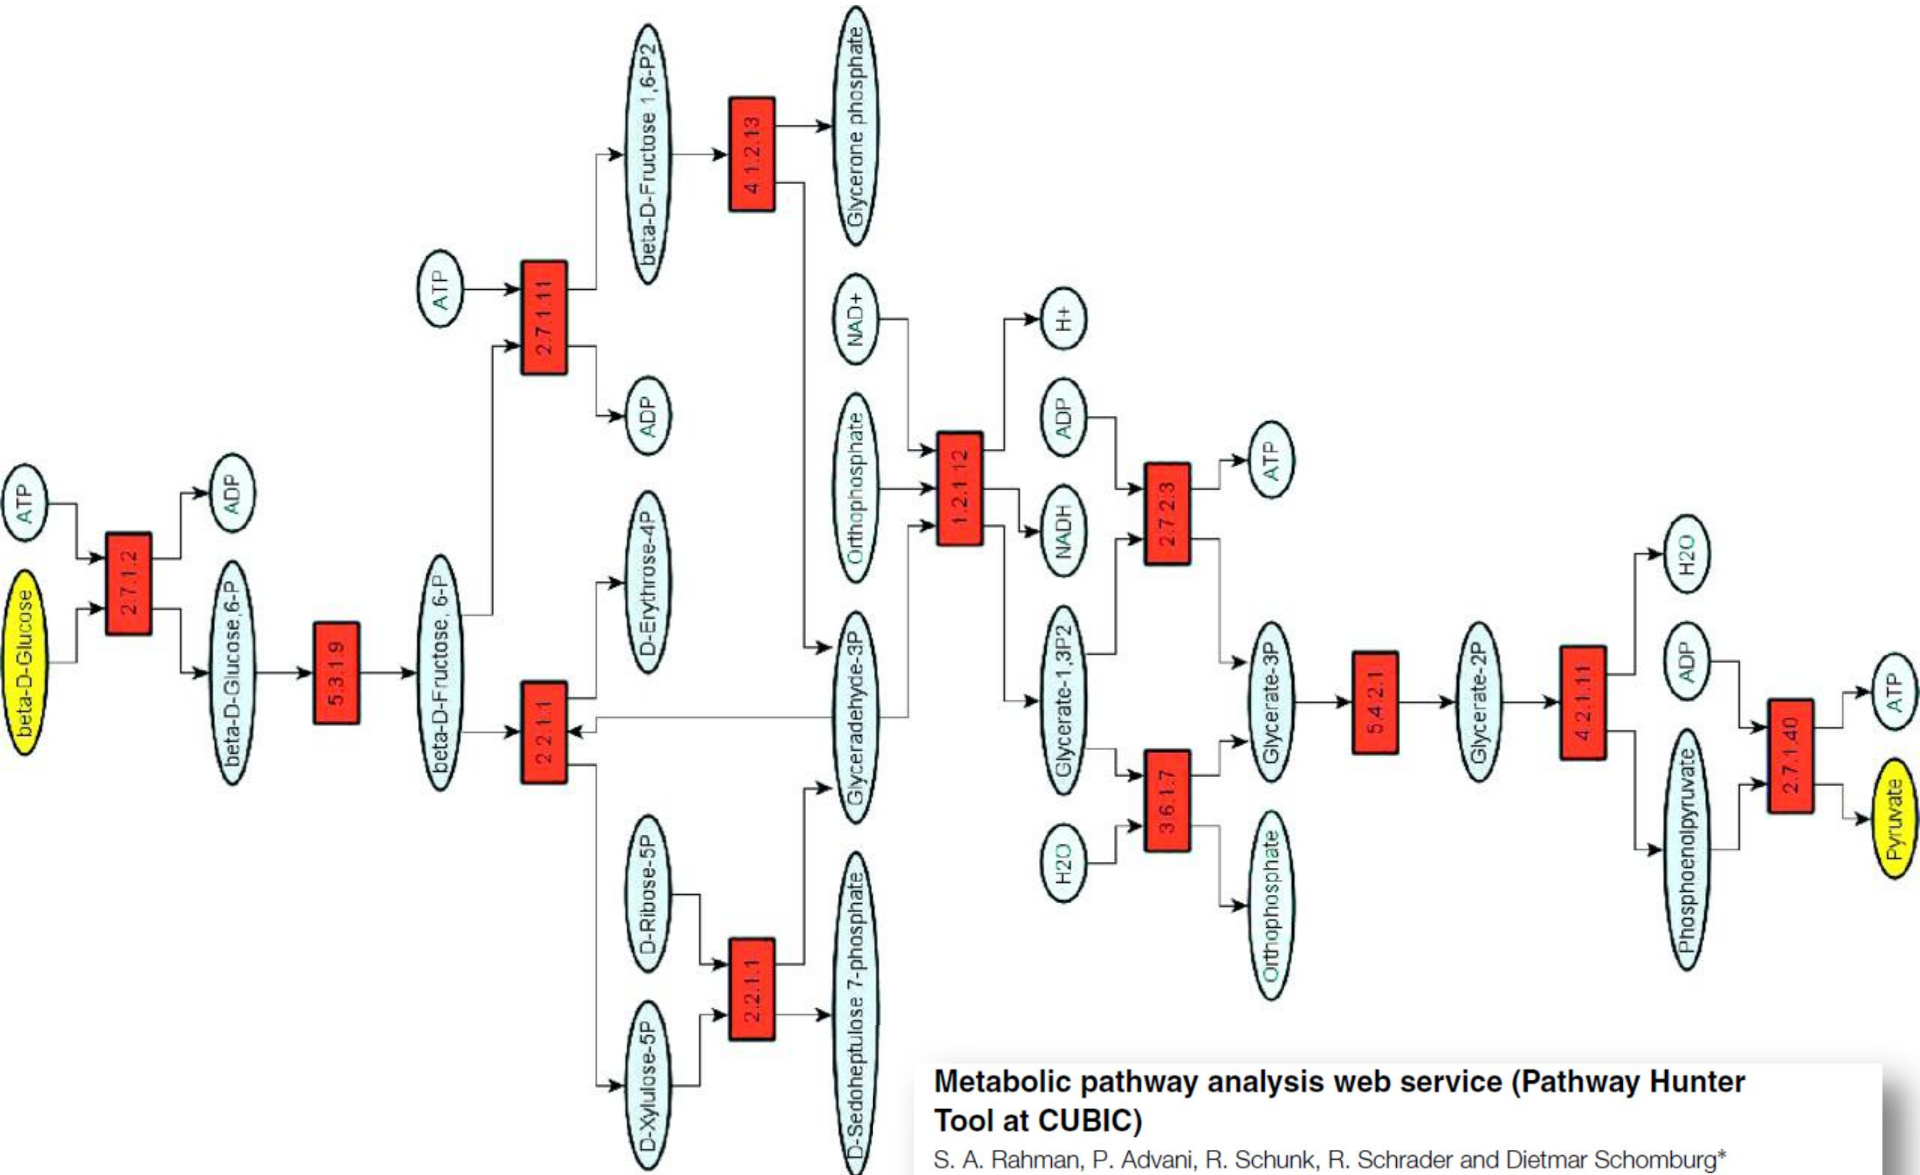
ATP
beta-D-Glucose
2.7.1.2
ADP
beta-D-Glucose 6-P
5.3.1.9
beta-D-Fructose 6-P
ATP
2.7.1.11
ADP
beta-D-Fructose 1,6-P2
4.1.2.13
Glycerone phosphate
2.2.1.1
D-Erythrose-4P
D-Ribose-5P
D-Xylulose-5P
2.2.1.1
D-Sedoheptulose 7-phosphate
Glyceradehyde-3P
NAD+
Orthophosphate
1.2.1.12
H+
NADH
Glycerate-1,3P2
ADP
2.7.2.3
ATP
H2O
3.6.1.7
Orthophosphate
Glycerate-3P
5.4.2.1
Glycerate-2P
4.2.1.11
H2O
Phosphoenolpyruvate
ADP
2.7.1.40
ATP
Pyruvate

Metabolic pathway analysis web service (Pathway Hunter Tool at CUBIC)
S. A. Rahman, P. Advani, R. Schunk, R. Schrader and Dietmar Schomburg*